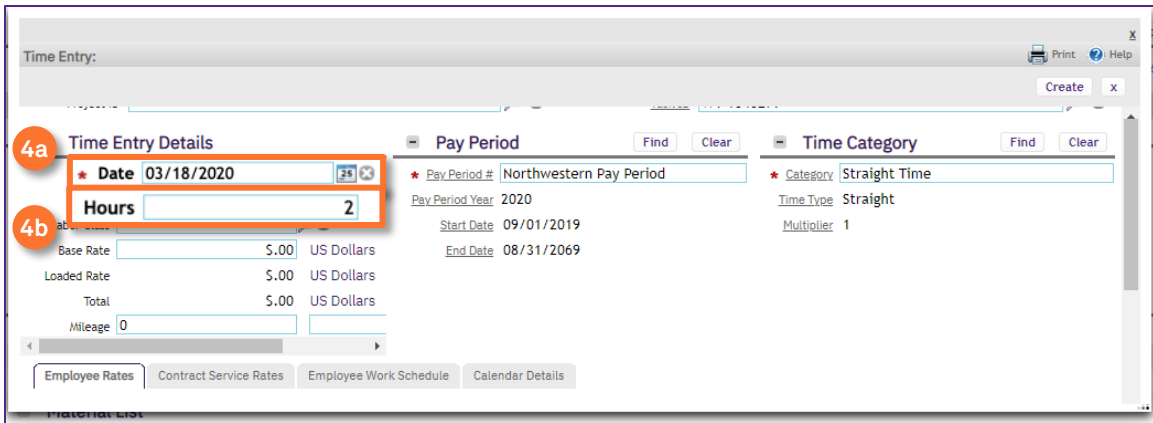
x

Time Entry:

Print Help

Create x

Time Entry Details

4a

* Date 03/18/2020

4b

Hours 2

Base Rate $.00 US Dollars

Loaded Rate $.00 US Dollars

Total $.00 US Dollars

Mileage 0

Pay Period

Find Clear

* Pay Period # Northwestern Pay Period

Pay Period Year 2020

Start Date 09/01/2019

End Date 08/31/2069

Time Category

Find Clear

* Category Straight Time

Time Type Straight

Multiplier 1

Employee Rates | Contract Service Rates | Employee Work Schedule | Calendar Details